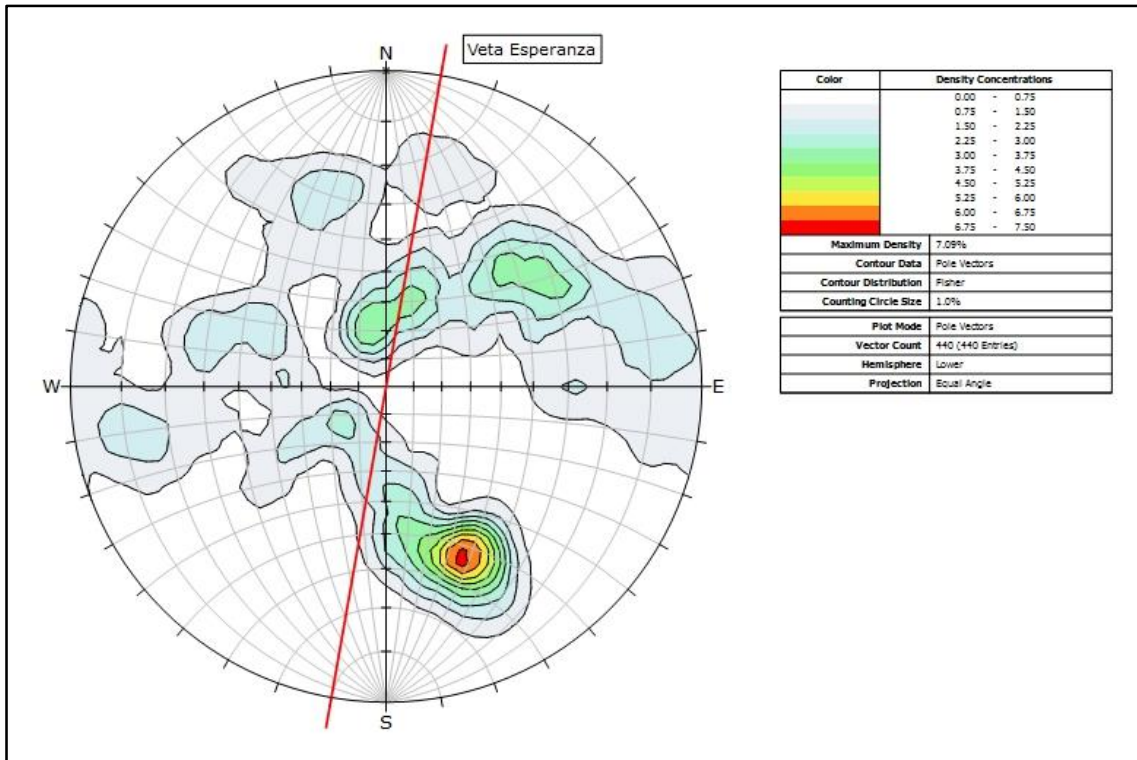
Veta Esperanza

N

W

E

S

| Color | Density Concentrations |
|---|---|
| | 0.00 - 0.75 |
| | 0.75 - 1.50 |
| | 1.50 - 2.25 |
| | 2.25 - 3.00 |
| | 3.00 - 3.75 |
| | 3.75 - 4.50 |
| | 4.50 - 5.25 |
| | 5.25 - 6.00 |
| | 6.00 - 6.75 |
| | 6.75 - 7.50 |

| | |
|---|---|
| Maximum Density | 7.09% |
| Contour Data | Pole Vectors |
| Contour Distribution | Fisher |
| Counting Circle Size | 1.0% |

| | |
|---|---|
| Plot Mode | Pole Vectors |
| Vector Count | 440 (440 Entries) |
| Hemisphere | Lower |
| Projection | Equal Angle |